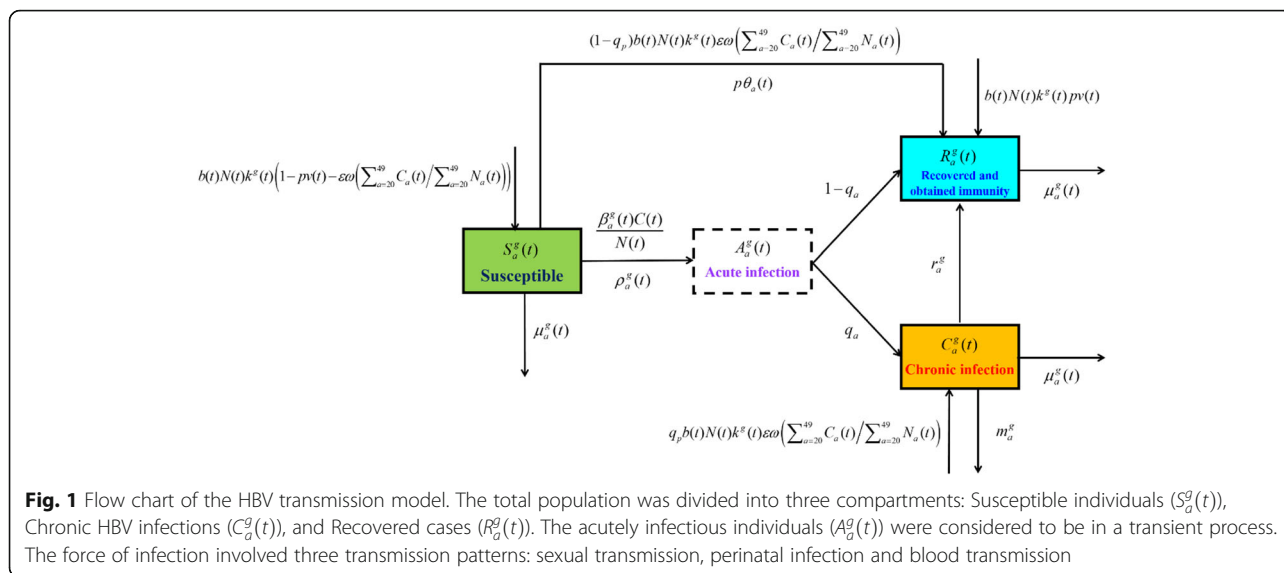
$(1-q_p)b(t)N(t)k^g(t)\varepsilon\omega\left(\sum_{a=20}^{49}C_a(t)\Big/\sum_{a=20}^{49}N_a(t)\right)$

$p\theta_a(t)$

$b(t)N(t)k^g(t)pv(t)$

$b(t)N(t)k^g(t)\left(1-pv(t)-\varepsilon\omega\left(\sum_{a=20}^{49}C_a(t)\Big/\sum_{a=20}^{49}N_a(t)\right)\right)$

$R_a^g(t)$
Recovered and obtained immunity

$1-q_a$

$\mu_a^g(t)$

$\frac{\beta_a^g(t)C(t)}{N(t)}$

$S_a^g(t)$
Susceptible

$A_a^g(t)$
Acute infection

$\rho_a^g(t)$

$r_a^g$

$\mu_a^g(t)$

$q_a$

$C_a^g(t)$
Chronic infection

$\mu_a^g(t)$

$q_pb(t)N(t)k^g(t)\varepsilon\omega\left(\sum_{a=20}^{49}C_a(t)\Big/\sum_{a=20}^{49}N_a(t)\right)$

$m_a^g$

**Fig. 1** Flow chart of the HBV transmission model. The total population was divided into three compartments: Susceptible individuals ($S_a^g(t)$), Chronic HBV infections ($C_a^g(t)$), and Recovered cases ($R_a^g(t)$). The acutely infectious individuals ($A_a^g(t)$) were considered to be in a transient process. The force of infection involved three transmission patterns: sexual transmission, perinatal infection and blood transmission